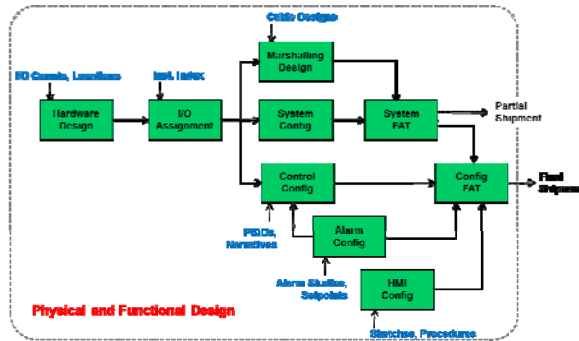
Cable Designs

IO Counts, Locations

Inst. Index

Hardware Design

I/O Assignment

Marshalling Design

System Config

System FAT

Partial Shipment

Control Config

Config FAT

Final Shipment

P&IDs, Narratives

Alarm Config

Alarm Studies, Setpoints

HMI Config

Sketches, Procedures

Physical and Functional Design